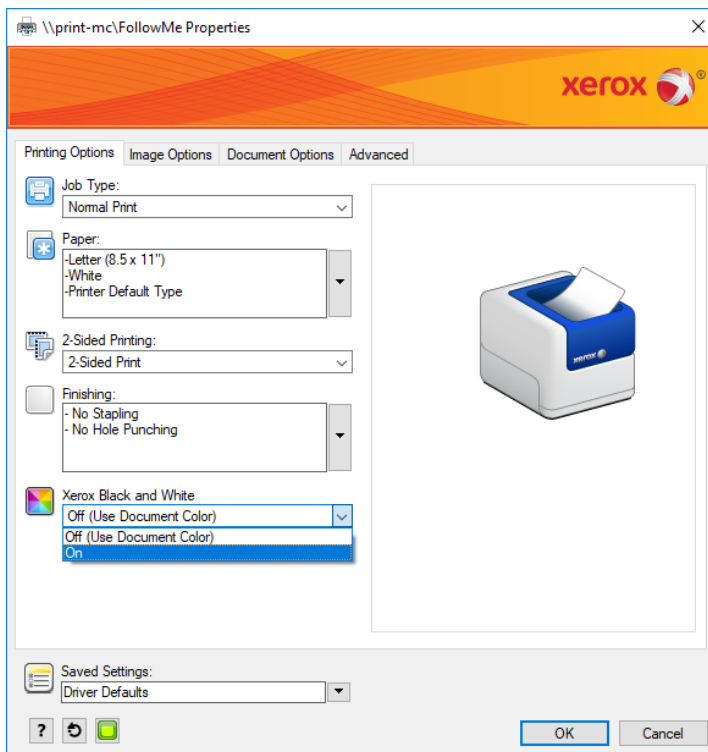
\\print-mc\FollowMe Properties

xerox

Printing Options | Image Options | Document Options | Advanced

Job Type:
Normal Print

Paper:
-Letter (8.5 x 11")
-White
-Printer Default Type

2-Sided Printing:
2-Sided Print

Finishing:
- No Stapling
- No Hole Punching

Xerox Black and White
Off (Use Document Color)
Off (Use Document Color)
On

xerox

Saved Settings:
Driver Defaults

?

OK
Cancel